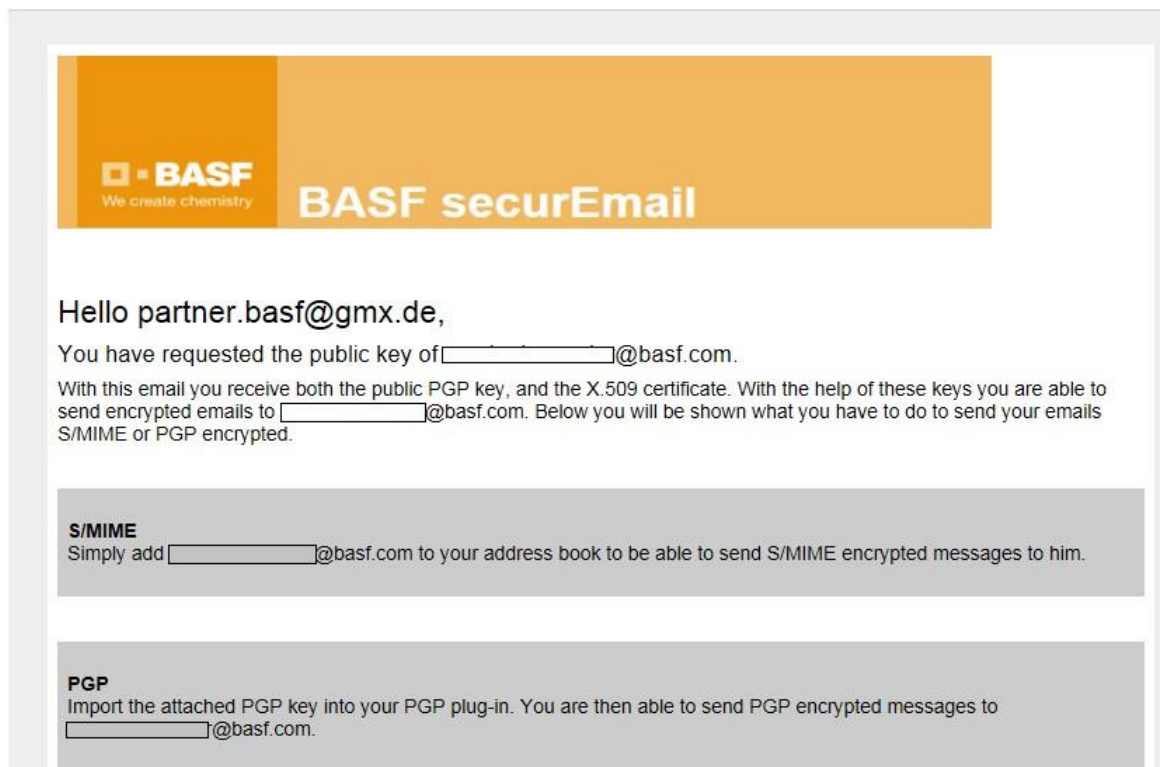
■ • BASF
We create chemistry

BASF securEmail

Hello partner.basf@gmx.de,

You have requested the public key of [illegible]@basf.com.

With this email you receive both the public PGP key, and the X.509 certificate. With the help of these keys you are able to send encrypted emails to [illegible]@basf.com. Below you will be shown what you have to do to send your emails S/MIME or PGP encrypted.

S/MIME
Simply add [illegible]@basf.com to your address book to be able to send S/MIME encrypted messages to him.

PGP
Import the attached PGP key into your PGP plug-in. You are then able to send PGP encrypted messages to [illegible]@basf.com.